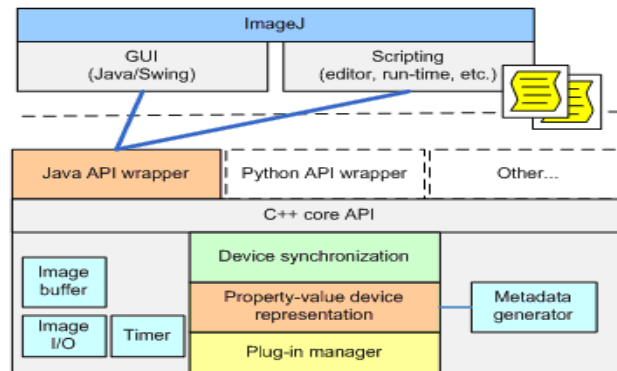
ImageJ

GUI
(Java/Swing)

Scripting
(editor, run-time, etc.)

Java API wrapper

Python API wrapper

Other...

C++ core API

Image buffer

Image I/O

Timer

Device synchronization

Property-value device representation

Plug-in manager

Metadata generator